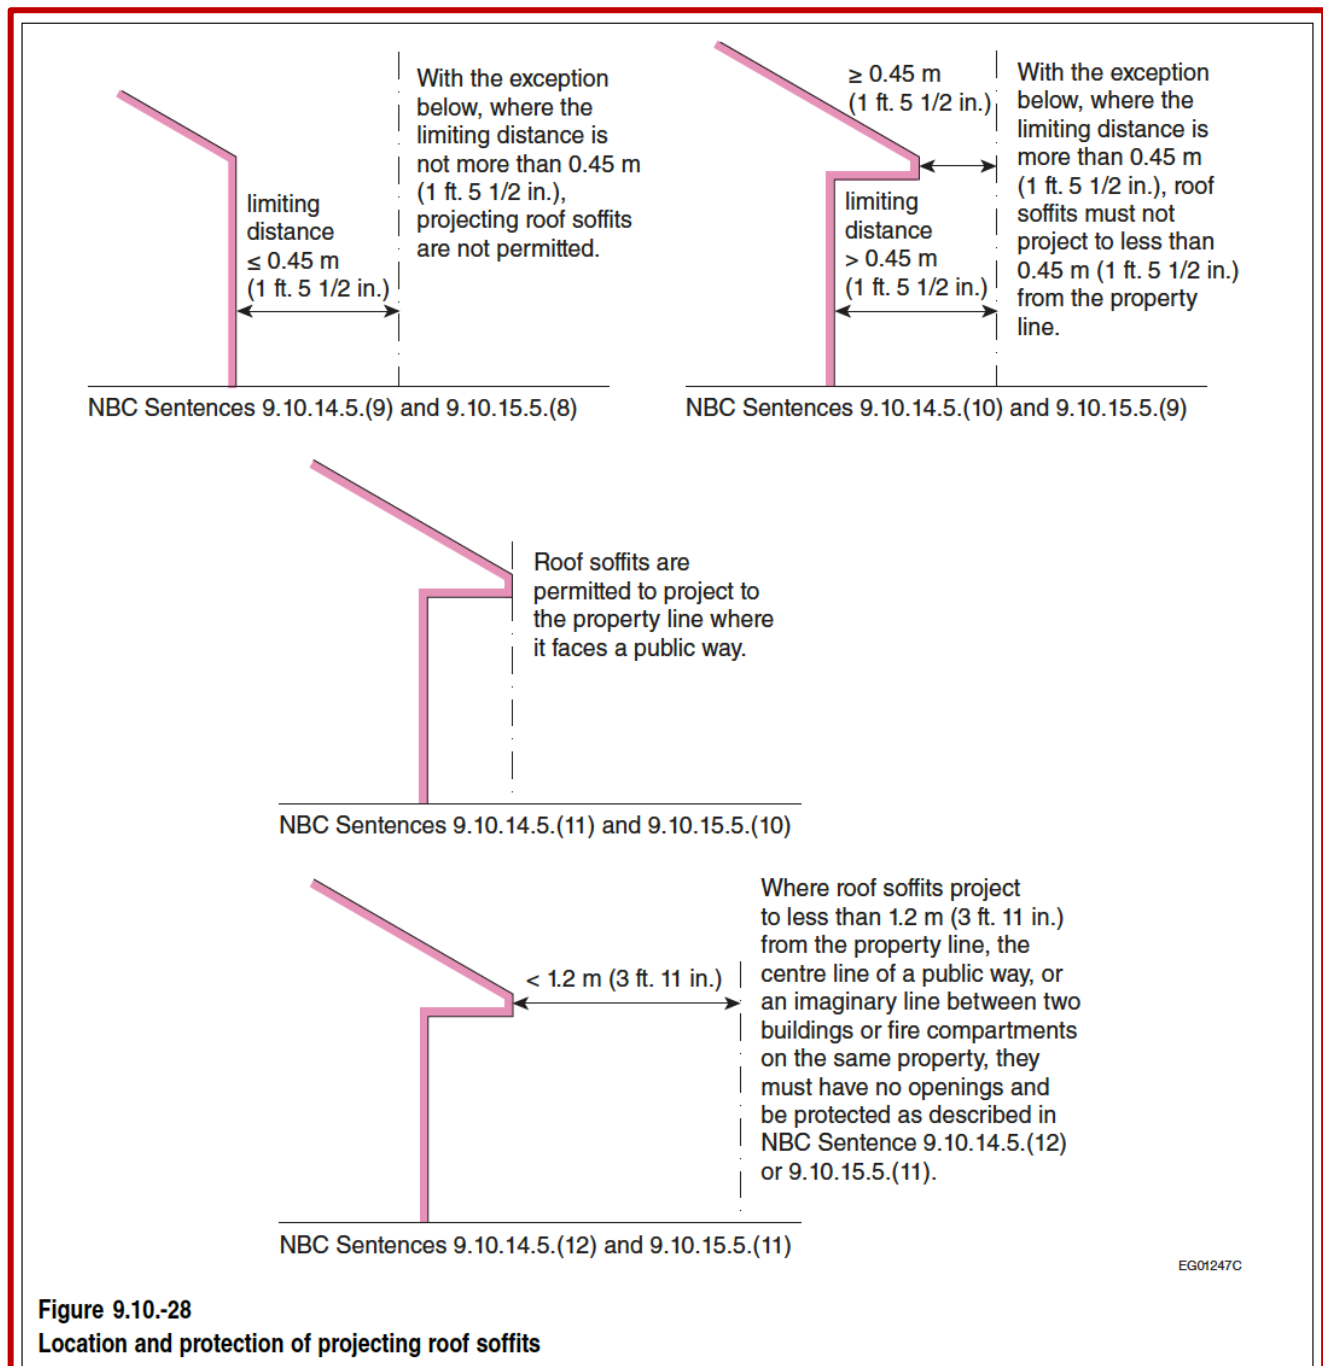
limiting distance ≤ 0.45 m (1 ft. 5 1/2 in.)

With the exception below, where the limiting distance is not more than 0.45 m (1 ft. 5 1/2 in.), projecting roof soffits are not permitted.

NBC Sentences 9.10.14.5.(9) and 9.10.15.5.(8)

≥ 0.45 m (1 ft. 5 1/2 in.)

limiting distance > 0.45 m (1 ft. 5 1/2 in.)

With the exception below, where the limiting distance is more than 0.45 m (1 ft. 5 1/2 in.), roof soffits must not project to less than 0.45 m (1 ft. 5 1/2 in.) from the property line.

NBC Sentences 9.10.14.5.(10) and 9.10.15.5.(9)

Roof soffits are permitted to project to the property line where it faces a public way.

NBC Sentences 9.10.14.5.(11) and 9.10.15.5.(10)

< 1.2 m (3 ft. 11 in.)

Where roof soffits project to less than 1.2 m (3 ft. 11 in.) from the property line, the centre line of a public way, or an imaginary line between two buildings or fire compartments on the same property, they must have no openings and be protected as described in NBC Sentence 9.10.14.5.(12) or 9.10.15.5.(11).

NBC Sentences 9.10.14.5.(12) and 9.10.15.5.(11)

EG01247C

Figure 9.10.-28
Location and protection of projecting roof soffits